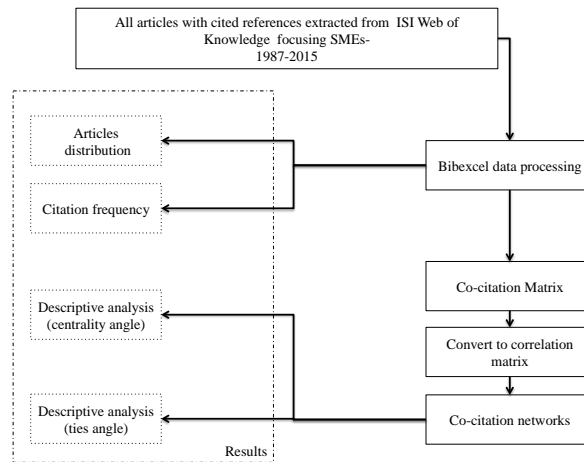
All articles with cited references extracted from ISI Web of Knowledge focusing SMEs-
1987-2015

Articles distribution

Citation frequency

Bibexcel data processing

Co-citation Matrix

Convert to correlation matrix

Descriptive analysis (centrality angle)

Descriptive analysis (ties angle)

Co-citation networks

Results